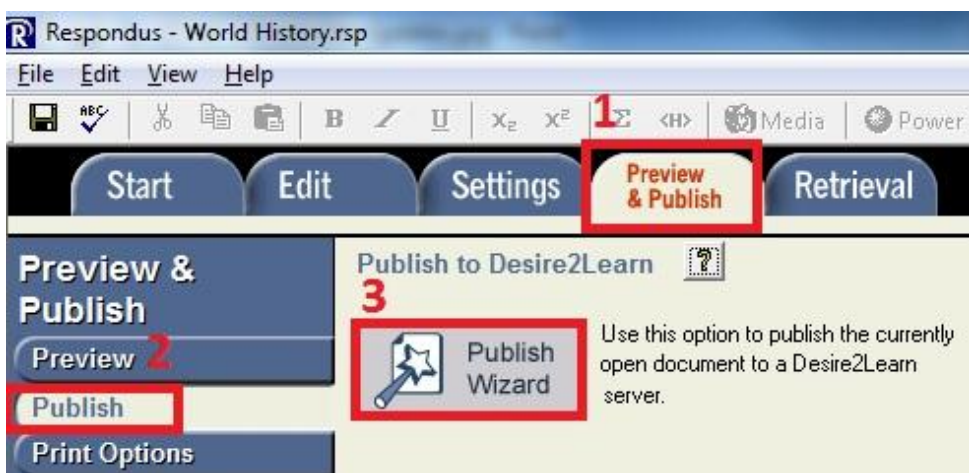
Respondus - World History.rsp

File Edit View Help

B I U $x_2$ $x^2$ 1 Σ <H> Media Power

Start Edit Settings Preview & Publish Retrieval

Preview & Publish

Preview 2

Publish

Print Options

Publish to Desire2Learn ?

3

Publish Wizard

Use this option to publish the currently open document to a Desire2Learn server.